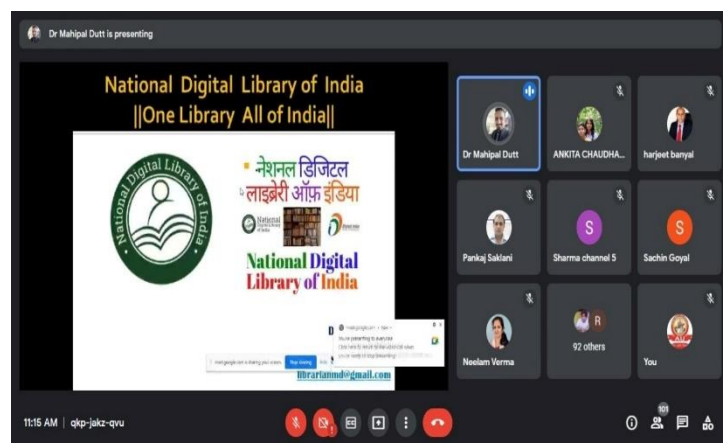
Dr Mahipal Dutt is presenting

National Digital Library of India
||One Library All of India||

National Digital Library of India

नेशनल डिजिटल लाइब्रेरी ऑफ़ इंडिया

National Digital Library of India

National Digital Library of India

D

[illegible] is sharing your screen Stop sharing

You're presenting to everyone

librarianmd@gmail.com

Dr Mahipal Dutt

ANKITA CHAUDHA...

harjeet banyal

Pankaj Saklani

S

Sharma channel 5

S

Sachin Goyal

Neelam Verma

R

92 others

You

11:15 AM | qkp-jakz-qvu

101